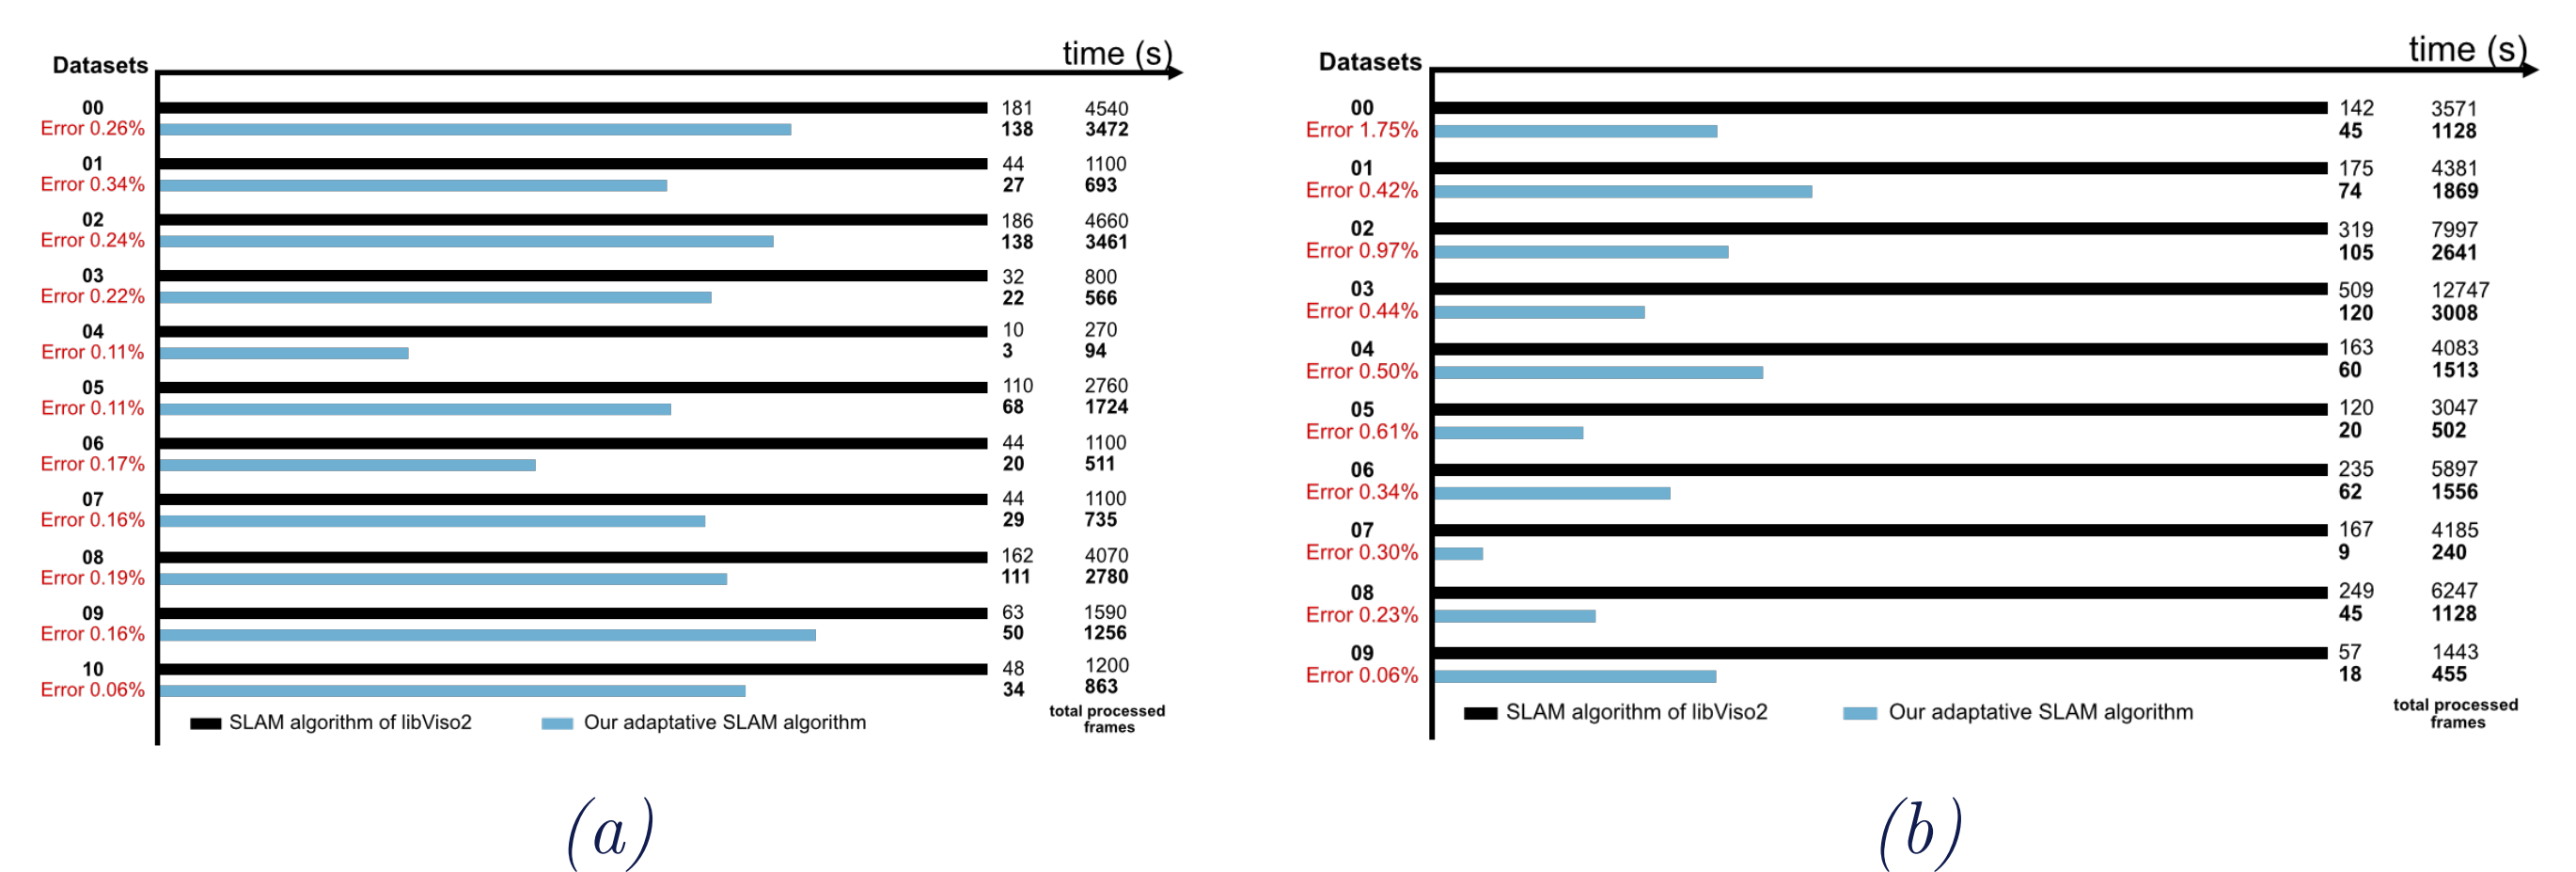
Datasets

time (s)

| Datasets | | time (s) | total processed frames |
|---|---|---|---|
| 00 | Error 0.26% | 181 / 138 | 4540 / 3472 |
| 01 | Error 0.34% | 44 / 27 | 1100 / 693 |
| 02 | Error 0.24% | 186 / 138 | 4660 / 3461 |
| 03 | Error 0.22% | 32 / 22 | 800 / 566 |
| 04 | Error 0.11% | 10 / 3 | 270 / 94 |
| 05 | Error 0.11% | 110 / 68 | 2760 / 1724 |
| 06 | Error 0.17% | 44 / 20 | 1100 / 511 |
| 07 | Error 0.16% | 44 / 29 | 1100 / 735 |
| 08 | Error 0.19% | 162 / 111 | 4070 / 2780 |
| 09 | Error 0.16% | 63 / 50 | 1590 / 1256 |
| 10 | Error 0.06% | 48 / 34 | 1200 / 863 |

SLAM algorithm of libViso2 Our adaptative SLAM algorithm

total processed frames

$(a)$

Datasets

time (s)

| Datasets | | time (s) | total processed frames |
|---|---|---|---|
| 00 | Error 1.75% | 142 / 45 | 3571 / 1128 |
| 01 | Error 0.42% | 175 / 74 | 4381 / 1869 |
| 02 | Error 0.97% | 319 / 105 | 7997 / 2641 |
| 03 | Error 0.44% | 509 / 120 | 12747 / 3008 |
| 04 | Error 0.50% | 163 / 60 | 4083 / 1513 |
| 05 | Error 0.61% | 120 / 20 | 3047 / 502 |
| 06 | Error 0.34% | 235 / 62 | 5897 / 1556 |
| 07 | Error 0.30% | 167 / 9 | 4185 / 240 |
| 08 | Error 0.23% | 249 / 45 | 6247 / 1128 |
| 09 | Error 0.06% | 57 / 18 | 1443 / 455 |

SLAM algorithm of libViso2 Our adaptative SLAM algorithm

total processed frames

$(b)$